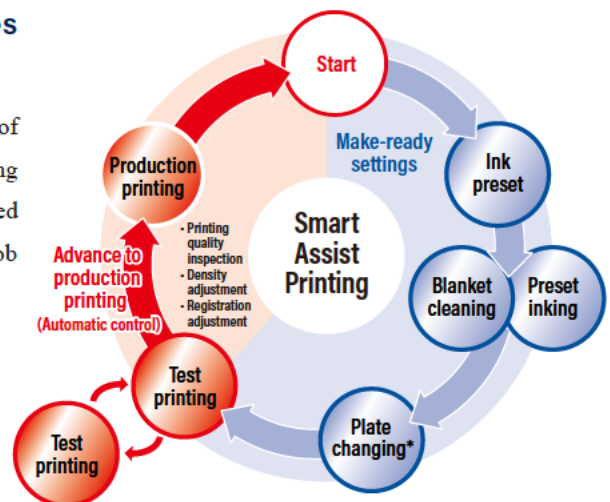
es

of
ng
ed
ob

Start

Make-ready settings

Ink preset

Blanket cleaning

Preset inking

Plate changing*

Smart Assist Printing

Production printing

· Printing quality inspection
· Density adjustment
· Registration adjustment

Advance to production printing
(Automatic control)

Test printing

Test printing